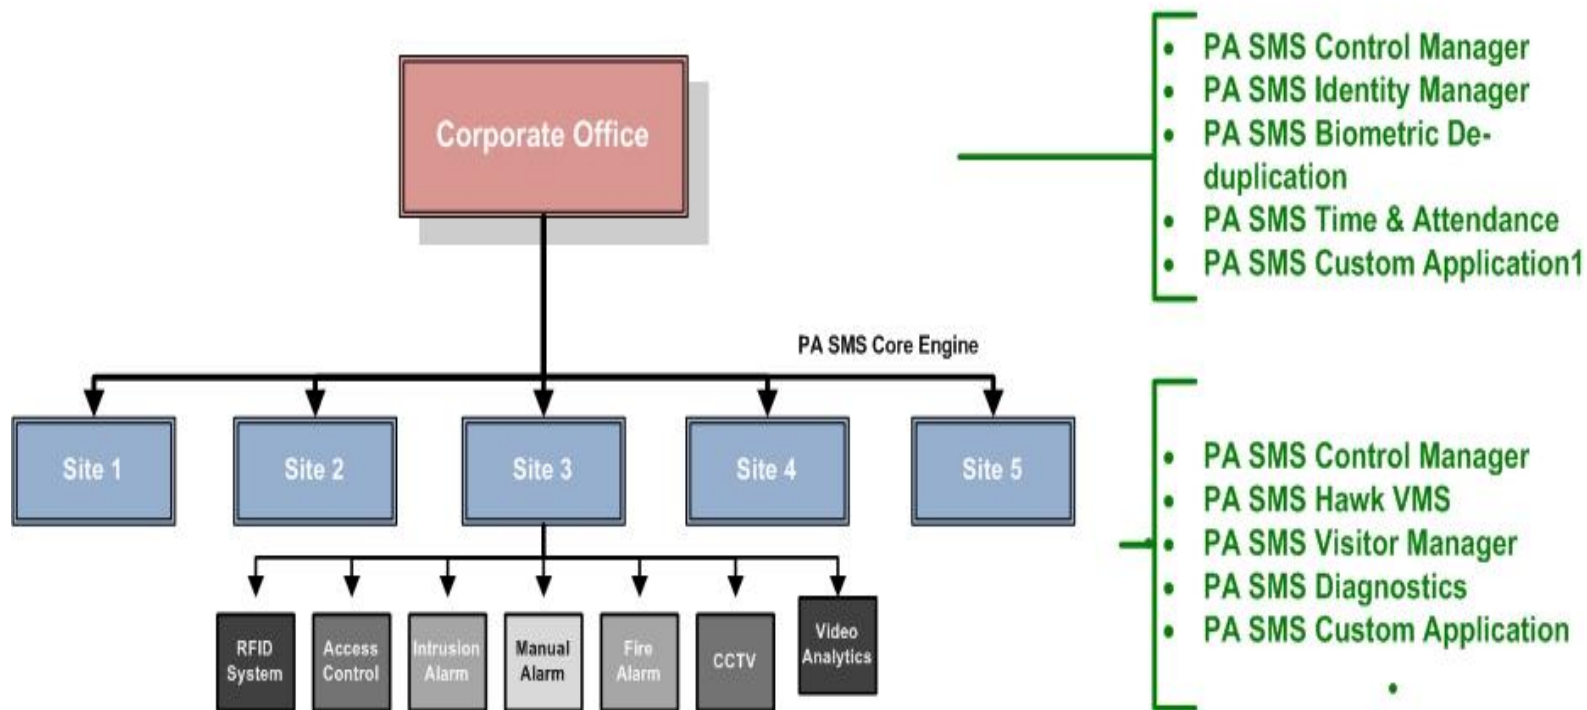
Corporate Office

- PA SMS Control Manager
- PA SMS Identity Manager
- PA SMS Biometric De-duplication
- PA SMS Time & Attendance
- PA SMS Custom Application1

PA SMS Core Engine

Site 1
Site 2
Site 3
Site 4
Site 5

- PA SMS Control Manager
- PA SMS Hawk VMS
- PA SMS Visitor Manager
- PA SMS Diagnostics
- PA SMS Custom Application

RFID System
Access Control
Intrusion Alarm
Manual Alarm
Fire Alarm
CCTV
Video Analytics